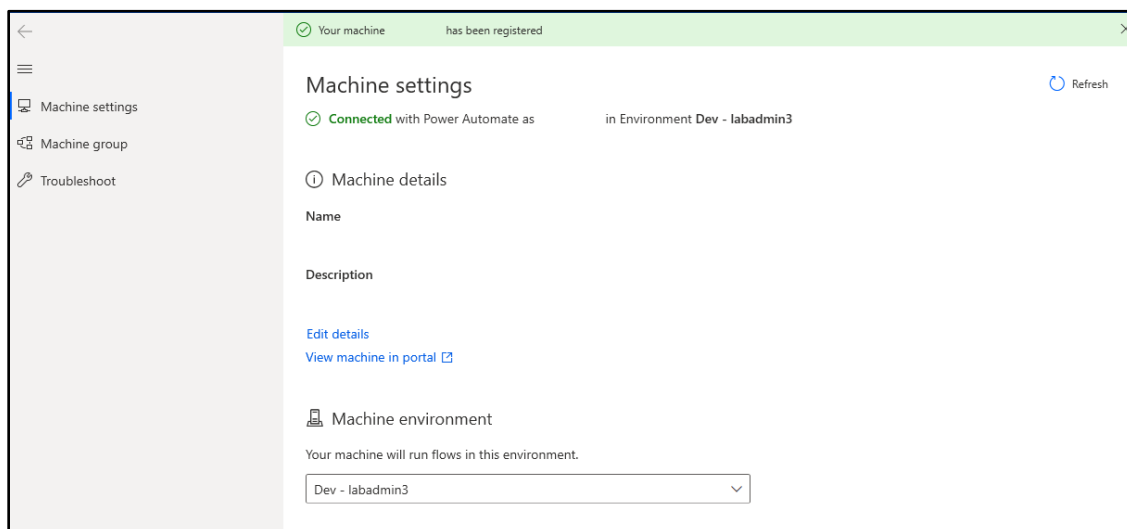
Machine settings
Machine group
Troubleshoot

Your machine has been registered

Machine settings

Refresh

Connected with Power Automate as in Environment Dev - labadmin3

Machine details

Name

Description

Edit details
View machine in portal

Machine environment

Your machine will run flows in this environment.

Dev - labadmin3